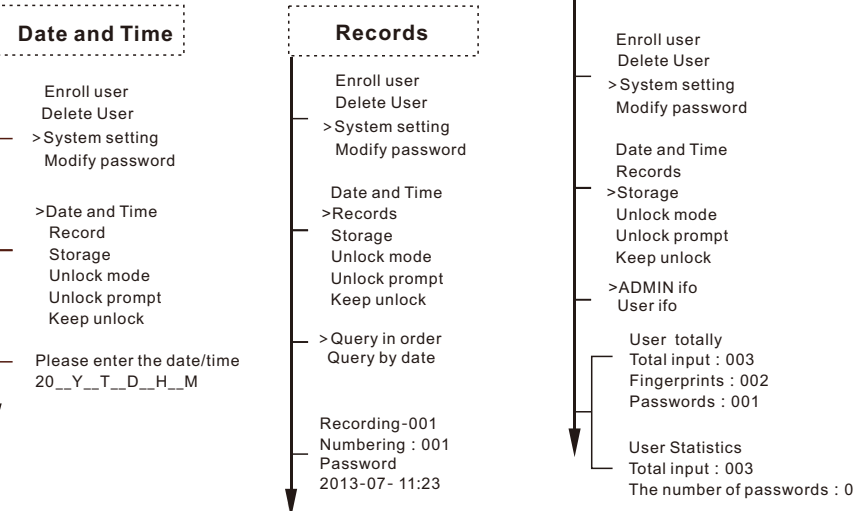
Date and Time

Enroll user
Delete User
>System setting
Modify password

>Date and Time
Record
Storage
Unlock mode
Unlock prompt
Keep unlock

Please enter the date/time
20__Y__T__D__H__M

Records

Enroll user
Delete User
>System setting
Modify password

Date and Time
>Records
Storage
Unlock mode
Unlock prompt
Keep unlock

>Query in order
Query by date

Recording-001
Numbering : 001
Password
2013-07- 11:23

Enroll user
Delete User
>System setting
Modify password

Date and Time
Records
>Storage
Unlock mode
Unlock prompt
Keep unlock

>ADMIN ifo
User ifo

User totally
Total input : 003
Fingerprints : 002
Passwords : 001

User Statistics
Total input : 003
The number of passwords : 0